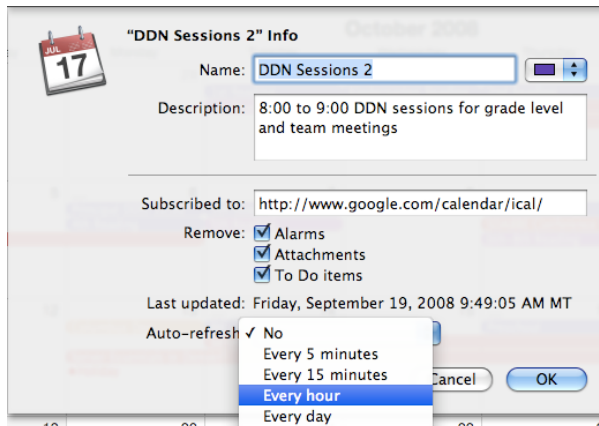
JUL
17

"DDN Sessions 2" Info

Name: DDN Sessions 2

Description: 8:00 to 9:00 DDN sessions for grade level and team meetings

Subscribed to: http://www.google.com/calendar/ical/

Remove: Alarms
Attachments
To Do items

Last updated: Friday, September 19, 2008 9:49:05 AM MT

Auto-refresh ✓ No
Every 5 minutes
Every 15 minutes
Every hour
Every day

Cancel

OK